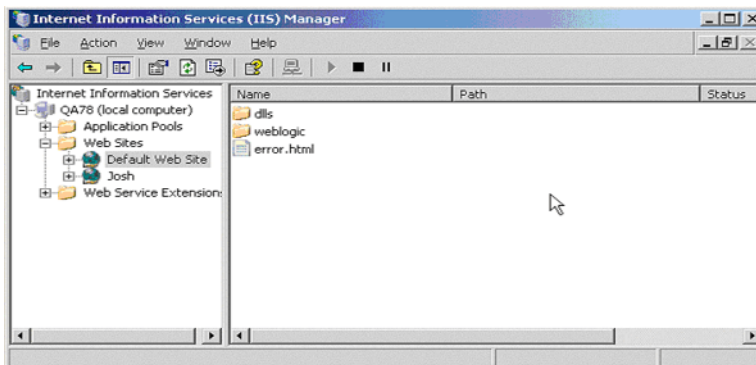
Internet Information Services (IIS) Manager

File Action View Window Help

Internet Information Services
QA78 (local computer)
Application Pools
Web Sites
Default Web Site
Josh
Web Service Extension:

| Name | Path | Status |
|---|---|---|
| dlls | | |
| weblogic | | |
| error.html | | |